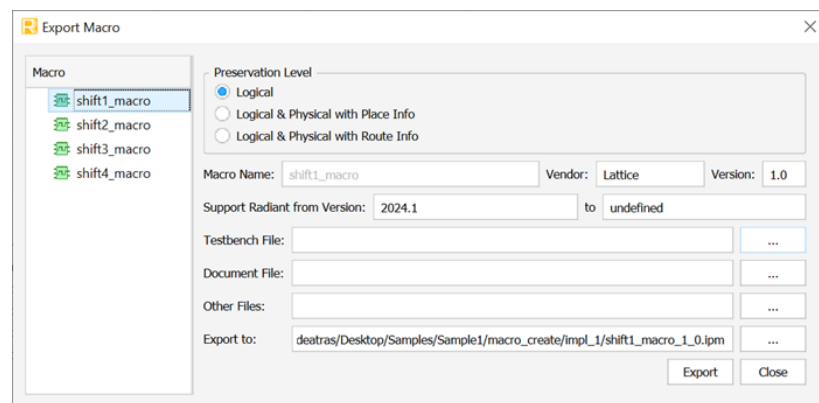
Export Macro

Macro
shift1_macro
shift2_macro
shift3_macro
shift4_macro

Preservation Level
Logical
Logical & Physical with Place Info
Logical & Physical with Route Info

Macro Name: shift1_macro
Vendor: Lattice
Version: 1.0

Support Radiant from Version: 2024.1 to undefined

Testbench File: ...

Document File: ...

Other Files: ...

Export to: deatras/Desktop/Samples/Sample1/macro_create/impl_1/shift1_macro_1_0.ipm ...

Export
Close